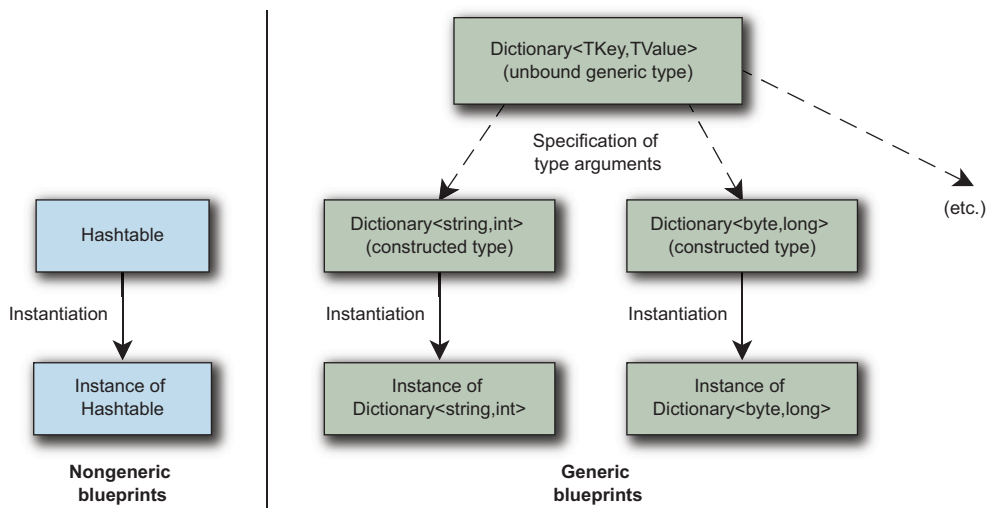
Hashtable

Instantiation

Instance of Hashtable

Nongeneric blueprints

Dictionary<TKey,TValue> (unbound generic type)

Specification of type arguments

(etc.)

Dictionary<string,int> (constructed type)

Dictionary<byte,long> (constructed type)

Instantiation

Instantiation

Instance of Dictionary<string,int>

Instance of Dictionary<byte,long>

Generic blueprints